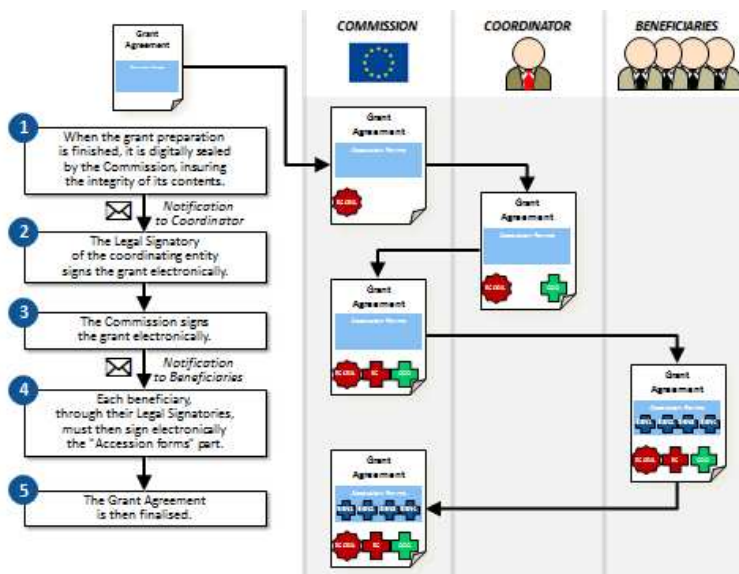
Grant Agreement

COMMISSION

COORDINATOR

BENEFICIARIES

1
When the grant preparation is finished, it is digitally sealed by the Commission, insuring the integrity of its contents.

Notification to Coordinator

2
The Legal Signatory of the coordinating entity signs the grant electronically.

3
The Commission signs the grant electronically.

Notification to Beneficiaries

4
Each beneficiary, through their Legal Signatories, must then sign electronically the "Accession forms" part.

5
The Grant Agreement is then finalised.

Grant Agreement

Grant Agreement

Grant Agreement

Grant Agreement

Grant Agreement